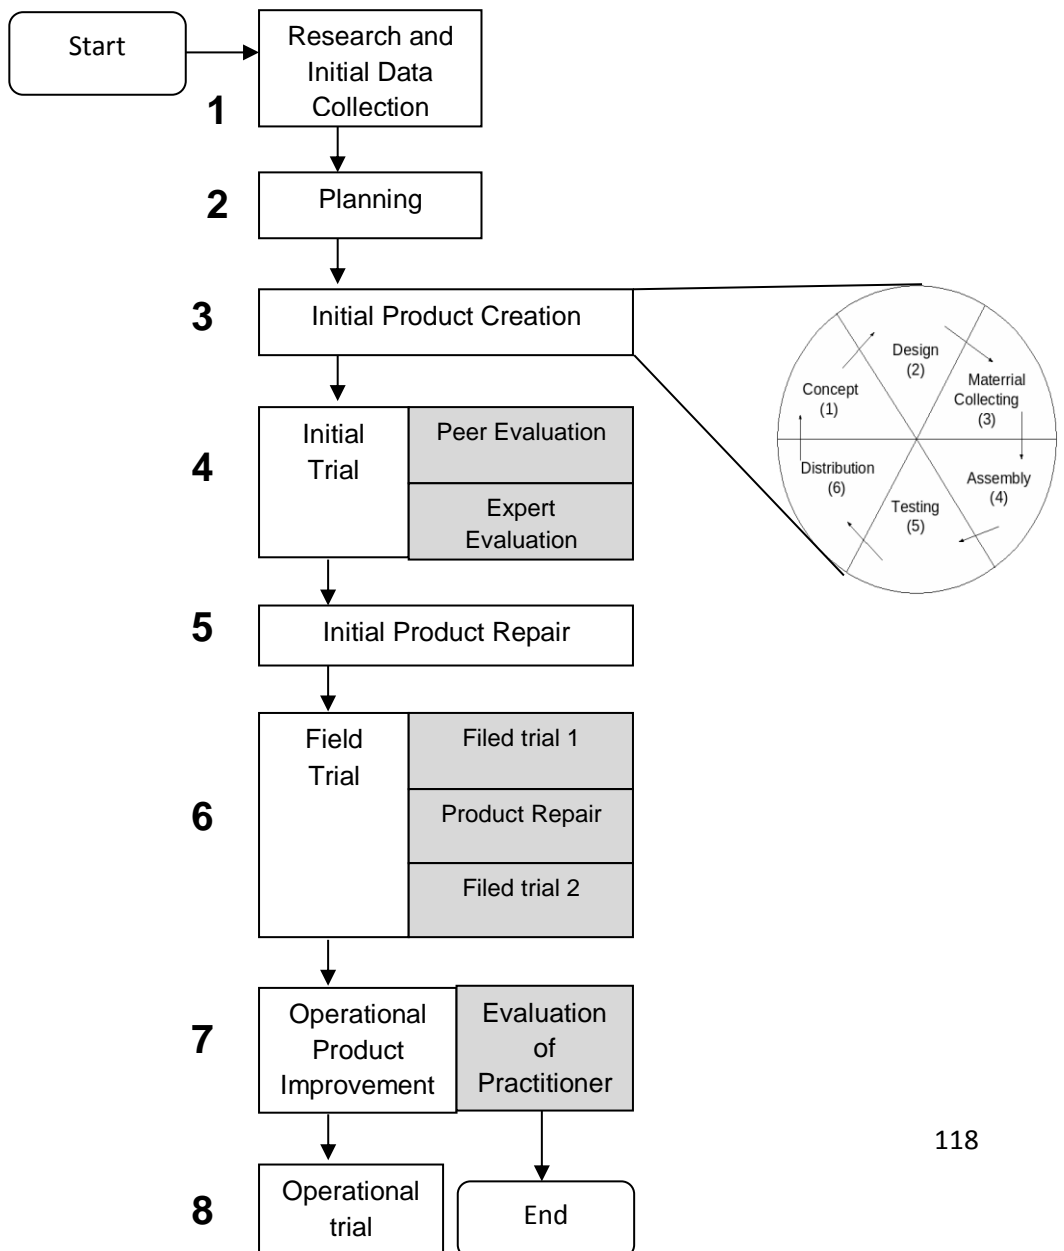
Start

1 Research and Initial Data Collection

2 Planning

3 Initial Product Creation

Design (2)

Materrial Collecting (3)

Assembly (4)

Testing (5)

Distribution (6)

Concept (1)

4 Initial Trial

Peer Evaluation

Expert Evaluation

5 Initial Product Repair

6 Field Trial

Filed trial 1

Product Repair

Filed trial 2

7 Operational Product Improvement

Evaluation of Practitioner

8 Operational trial

End

118